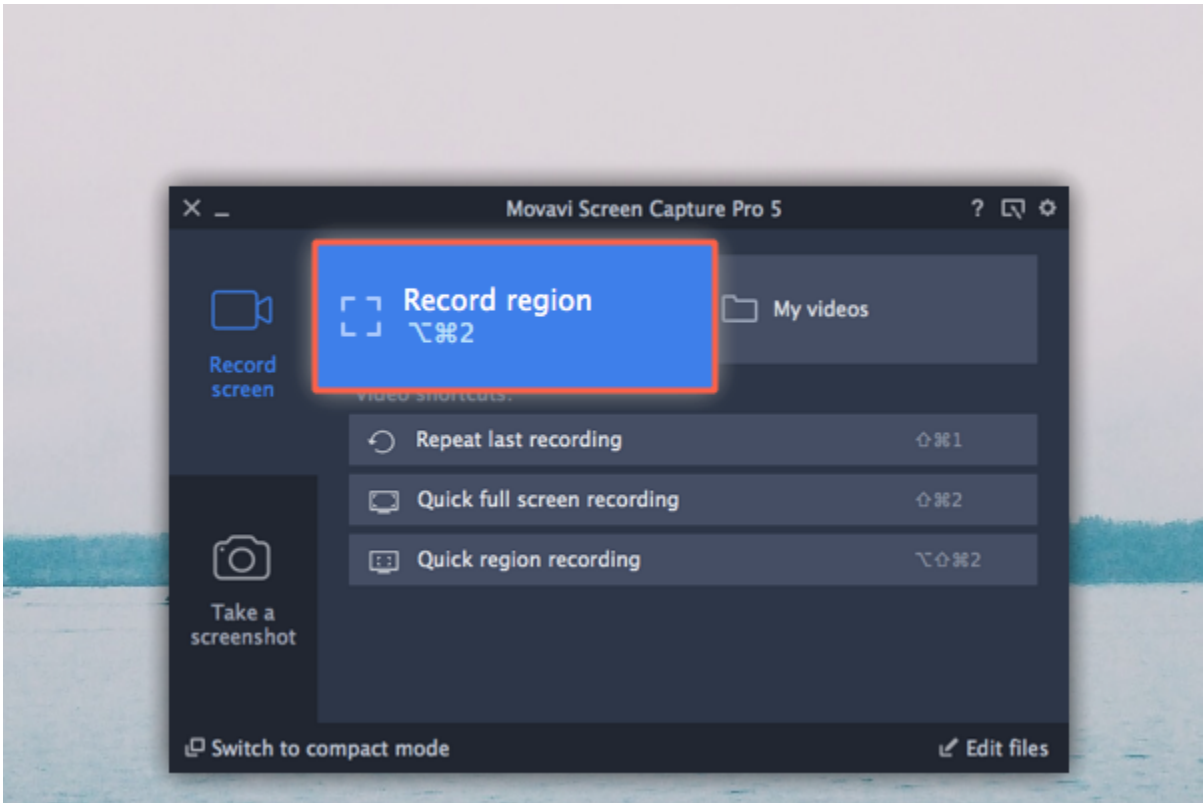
Movavi Screen Capture Pro 5

?

Record screen

Record region
⌥⌘2

My videos

Video shortcuts:

Repeat last recording ⇧⌘1

Quick full screen recording ⇧⌘2

Quick region recording ⌥⇧⌘2

Take a screenshot

Switch to compact mode

Edit files